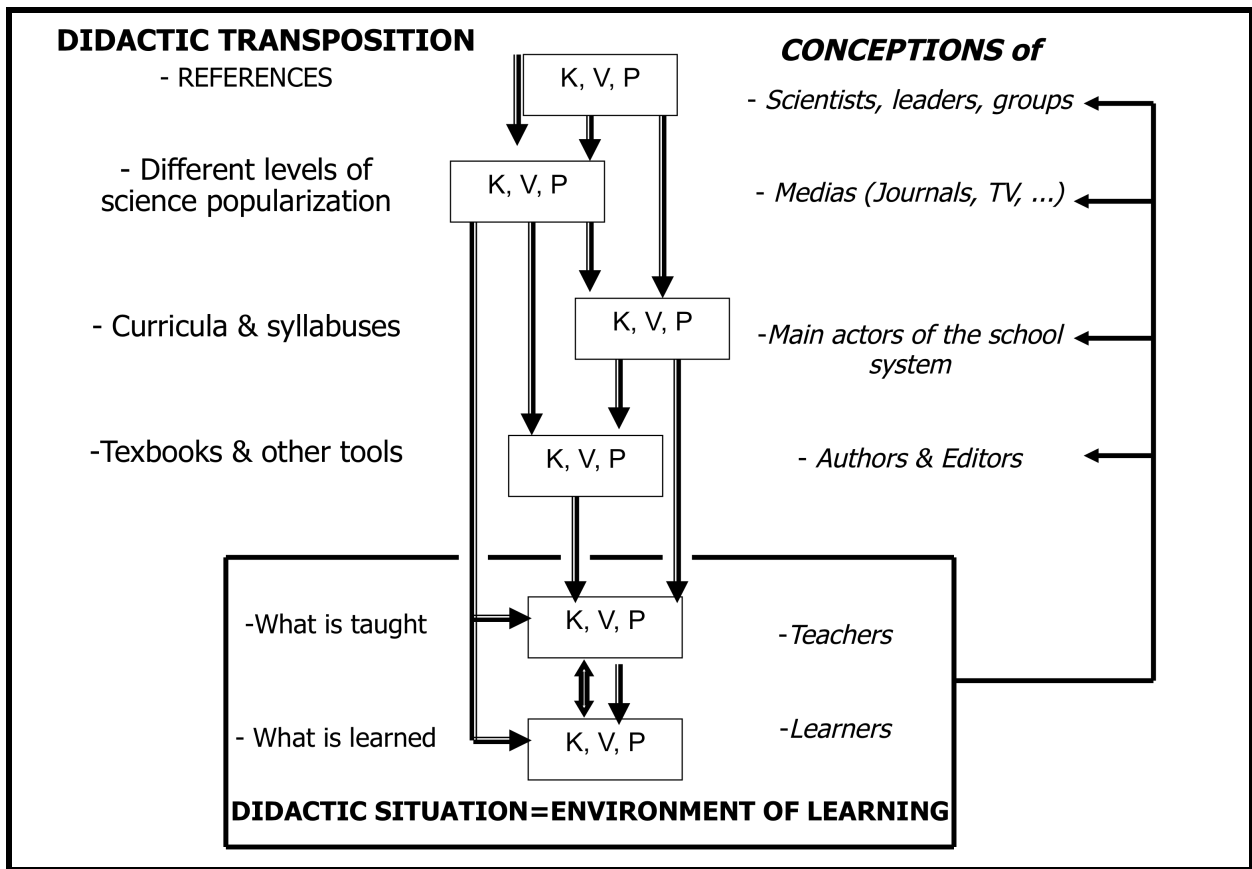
DIDACTIC TRANSPOSITION

- REFERENCES

K, V, P

CONCEPTIONS of

- Scientists, leaders, groups

- Different levels of science popularization

K, V, P

- Medias (Journals, TV, ...)

- Curricula & syllabuses

K, V, P

-Main actors of the school system

-Texbooks & other tools

K, V, P

- Authors & Editors

-What is taught

K, V, P

-Teachers

- What is learned

K, V, P

-Learners

DIDACTIC SITUATION=ENVIRONMENT OF LEARNING